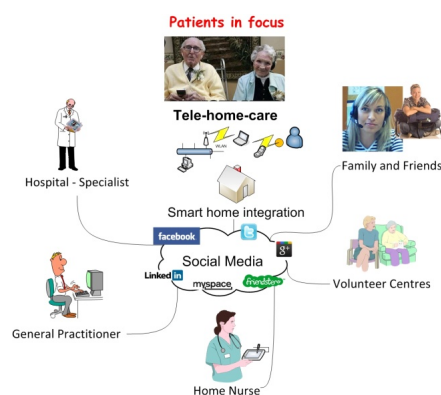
Patients in focus

Tele-home-care

WLAN

Hospital - Specialist

Family and Friends

Smart home integration

facebook

Social Media

LinkedIn

myspace

friendster

Volunteer Centres

General Practitioner

Home Nurse